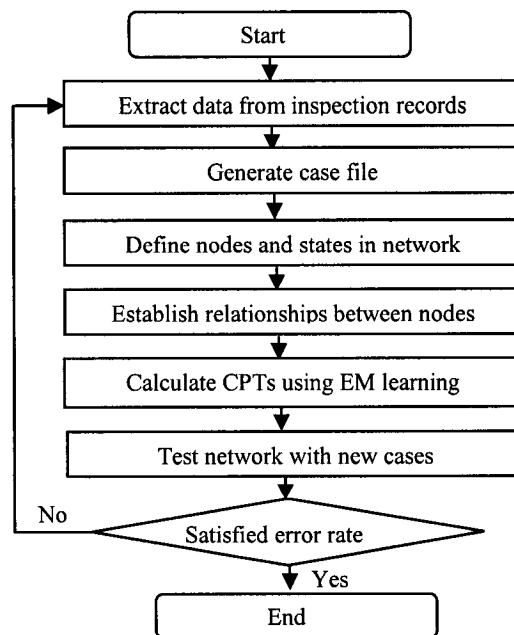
Start

Extract data from inspection records

Generate case file

Define nodes and states in network

Establish relationships between nodes

Calculate CPTs using EM learning

Test network with new cases

No

Satisfied error rate

Yes

End